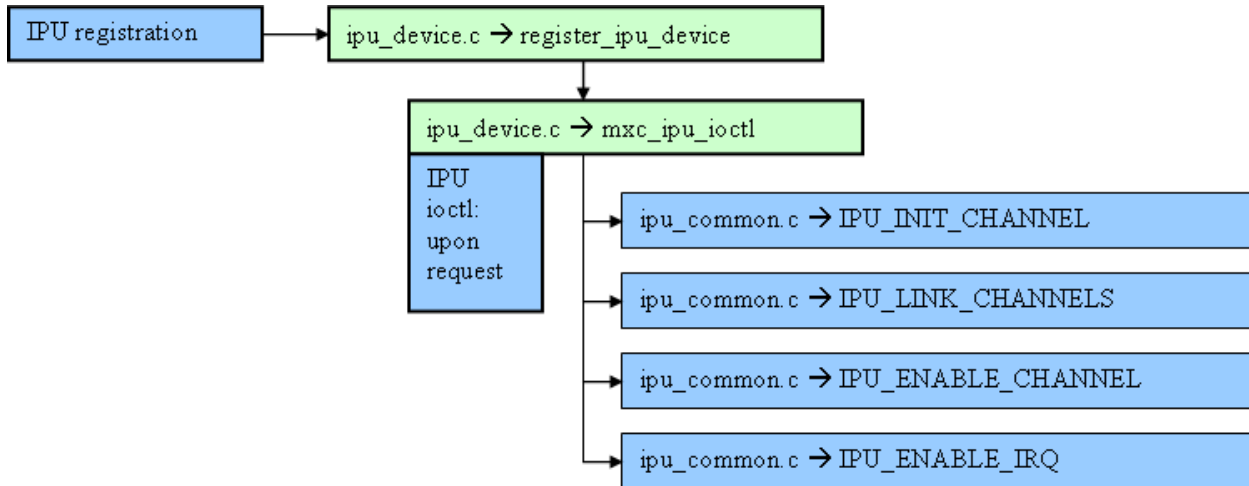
IPU registration

ipu_device.c → register_ipu_device

ipu_device.c → mxc_ipu_ioctl

IPU ioctl: upon request

ipu_common.c → IPU_INIT_CHANNEL

ipu_common.c → IPU_LINK_CHANNELS

ipu_common.c → IPU_ENABLE_CHANNEL

ipu_common.c → IPU_ENABLE_IRQ